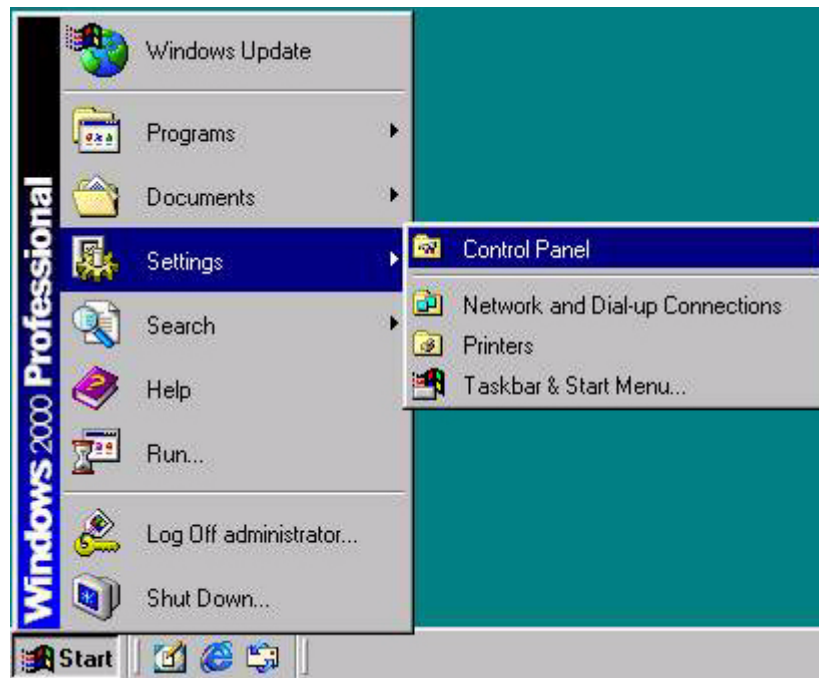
Windows 2000 Professional

Windows Update

Programs

Documents

Settings

Search

Help

Run...

Log Off administrator...

Shut Down...

Control Panel

Network and Dial-up Connections

Printers

Taskbar & Start Menu...

Start